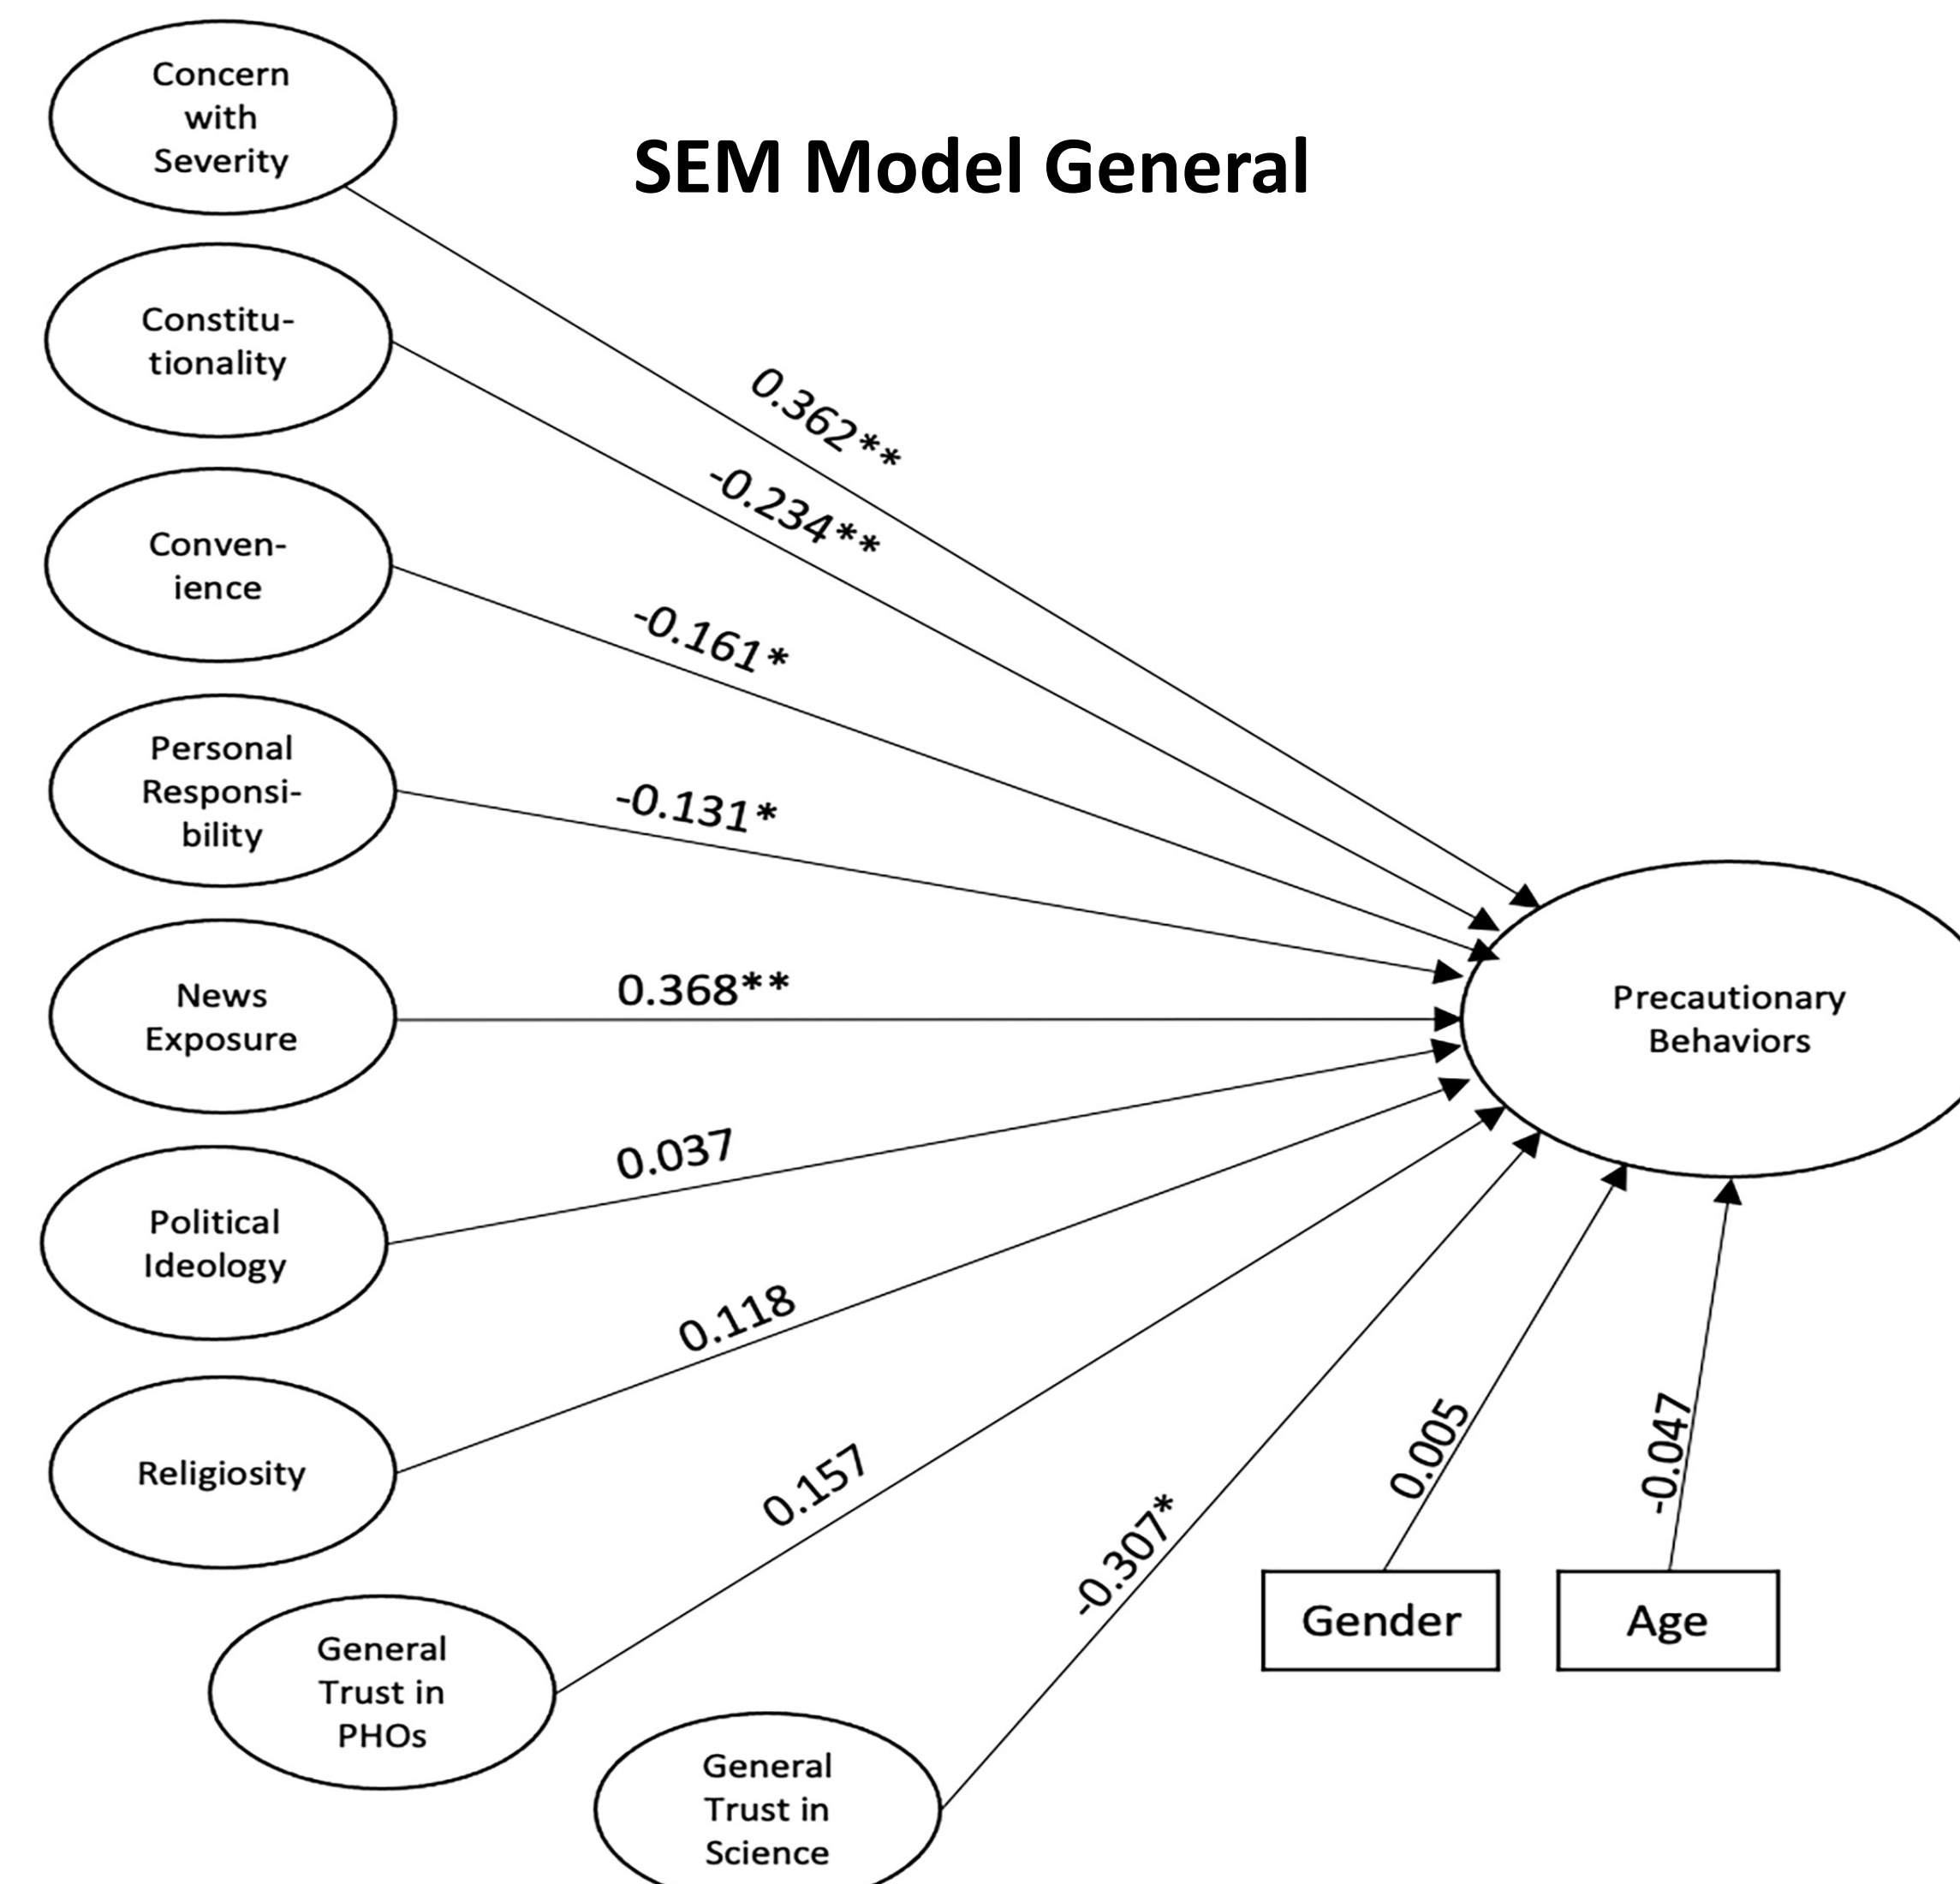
SEM Model General

Concern with Severity

Constitutionality

Convenience

Personal Responsibility

News Exposure

Political Ideology

Religiosity

General Trust in PHOs

General Trust in Science

0.362**

-0.234**

-0.161*

-0.131*

0.368**

0.037

0.118

0.157

-0.307*

0.005

-0.047

Gender

Age

Precautionary Behaviors